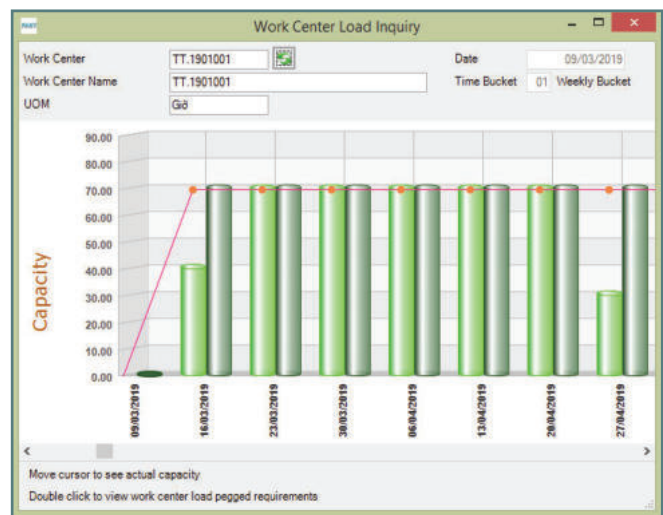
FAST

Work Center Load Inquiry

Work Center TT.1901001

Work Center Name TT.1901001

UOM Giờ

Date 09/03/2019

Time Bucket 01 Weekly Bucket

Capacity

90.00
80.00
70.00
60.00
50.00
40.00
30.00
20.00
10.00
0.00

09/03/2019
16/03/2019
23/03/2019
30/03/2019
06/04/2019
13/04/2019
20/04/2019
27/04/2019

<
>

Move cursor to see actual capacity

Double click to view work center load pegged requirements